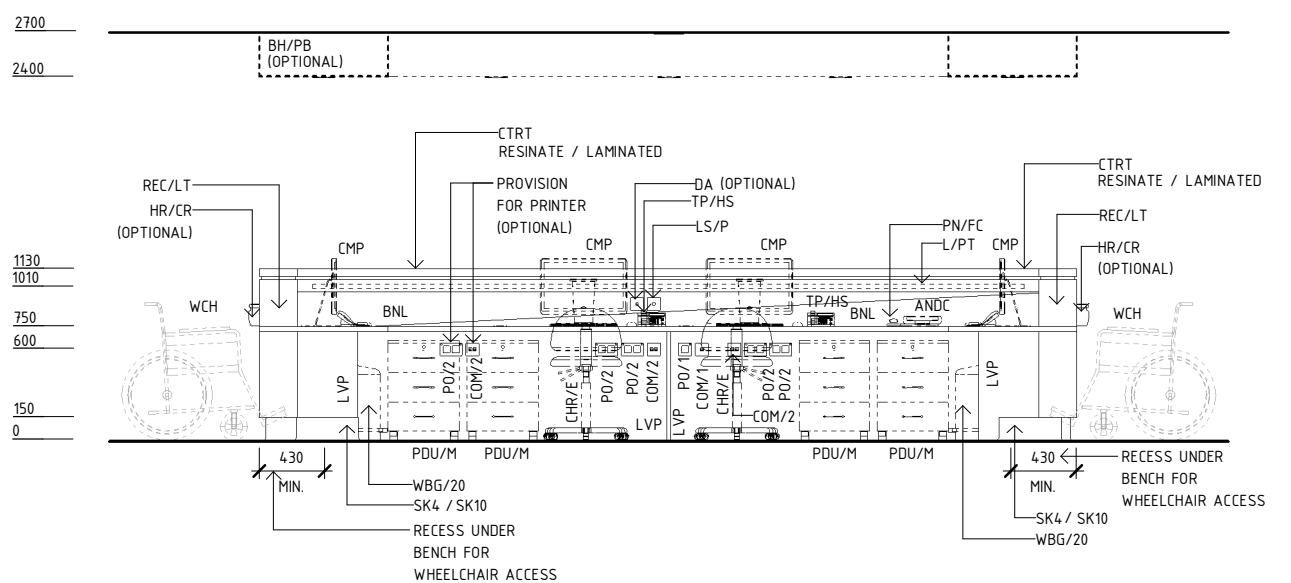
2700

2400

BH/PB
(OPTIONAL)

CTRT
RESINATE / LAMINATED

REC/LT

HR/CR
(OPTIONAL)

PROVISION
FOR PRINTER
(OPTIONAL)

DA (OPTIONAL)
TP/HS
LS/P

CTRT
RESINATE / LAMINATED

REC/LT

HR/CR
(OPTIONAL)

PN/FC
L/PT

1130
1010
750
600
150
0

CMP
CMP
CMP
CMP

WCH
BNL
TP/HS
BNL
ANDC
WCH

LVP
PO/2
COM/2
CHR/E
PO/2
COM/2
LVP
LVP
PO/1
COM/1
CHR/E
PO/2
PO/2
COM/2
LVP

PDU/M
PDU/M
PDU/M
PDU/M

430
MIN.

WBG/20
SK4 / SK10
RECESS UNDER
BENCH FOR
WHEELCHAIR ACCESS

430
MIN.
RECESS UNDER
BENCH FOR
WHEELCHAIR ACCESS
SK4 / SK10
WBG/20